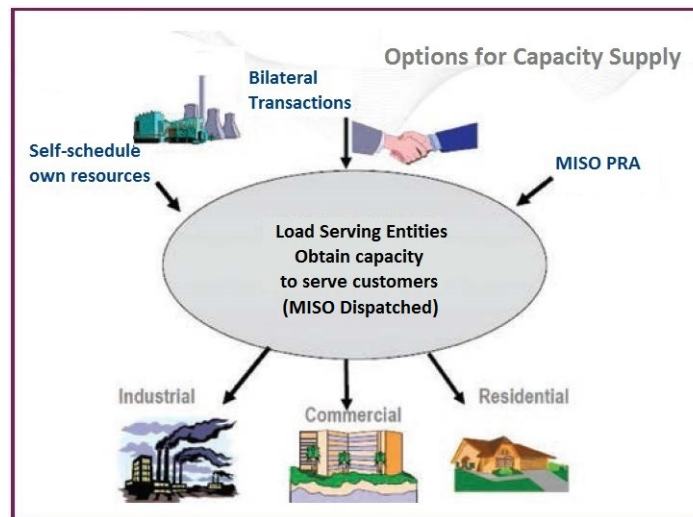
Options for Capacity Supply

Bilateral Transactions

Self-schedule own resources

MISO PRA

Load Serving Entities
Obtain capacity
to serve customers
(MISO Dispatched)

Industrial

Commercial

Residential